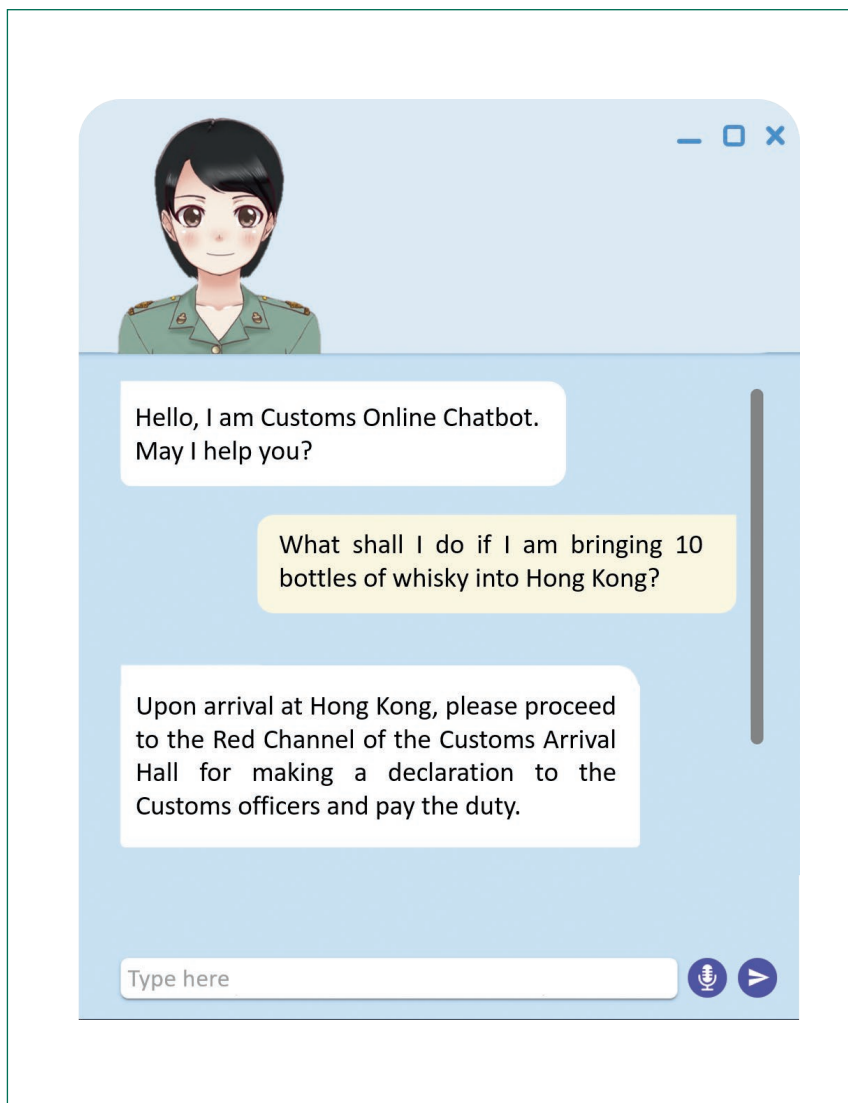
Hello, I am Customs Online Chatbot. May I help you?

What shall I do if I am bringing 10 bottles of whisky into Hong Kong?

Upon arrival at Hong Kong, please proceed to the Red Channel of the Customs Arrival Hall for making a declaration to the Customs officers and pay the duty.

Type here